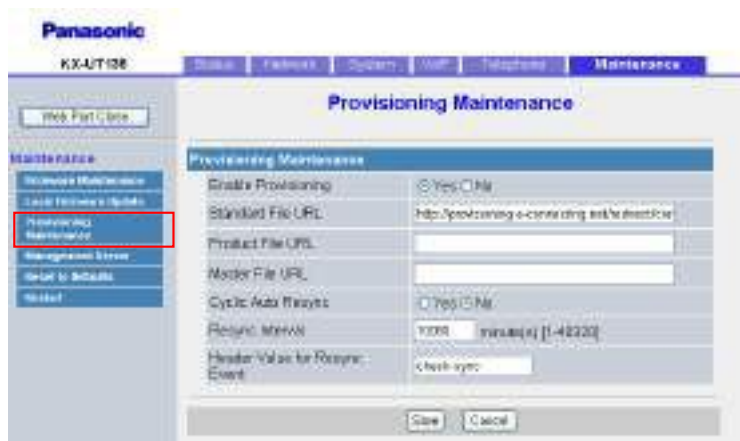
Panasonic

KX-UT136

Status | Network | System | VoIP | Telephone | Maintenance

Web Port Close

Provisioning Maintenance

Maintenance

Firmware Maintenance

Local Firmware Update

Provisioning Maintenance

Management Server

Reset to Defaults

Restart

Provisioning Maintenance

| | |
|---|---|
| Enable Provisioning | ◉ Yes ○ No |
| Standard File URL | http://provisioning.e-connecting.net/redirect/se |
| Product File URL | |
| Master File URL | |
| Cyclic Auto Resync | ○ Yes ◉ No |
| Resync Interval | 10080 minute(s) [1-40320] |
| Header Value for Resync Event | check-sync |

Save Cancel